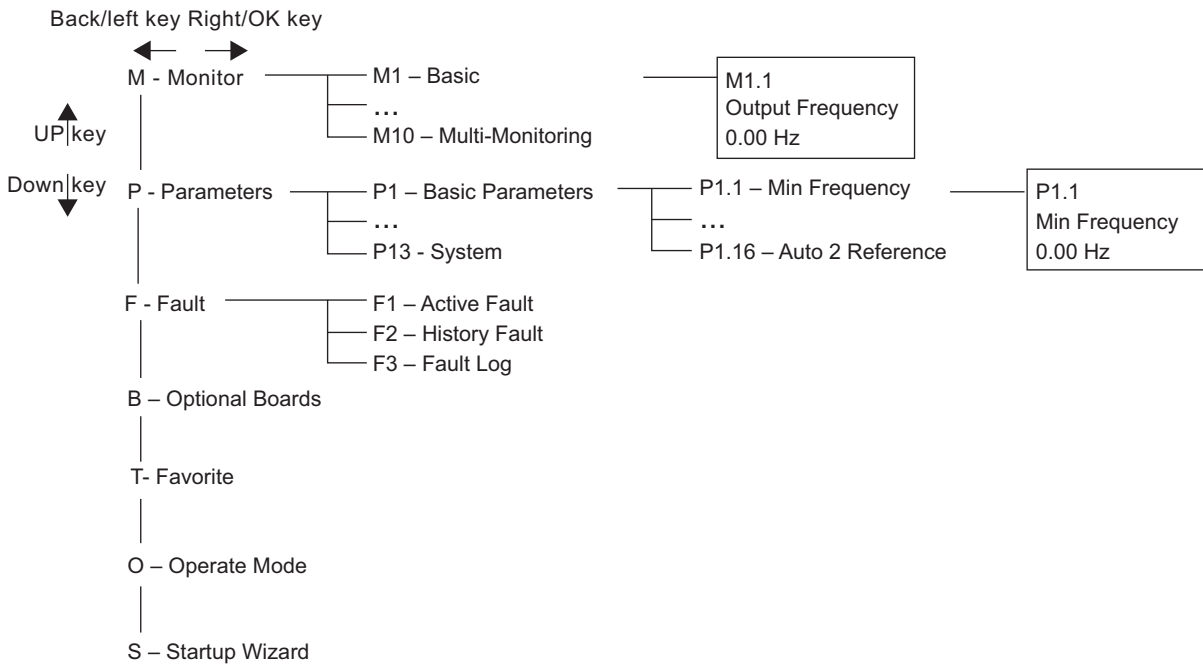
Back/left key Right/OK key

UP key

Down key

M - Monitor

M1 – Basic

…

M10 – Multi-Monitoring

M1.1
Output Frequency
0.00 Hz

P - Parameters

P1 – Basic Parameters

…

P13 - System

P1.1 – Min Frequency

…

P1.16 – Auto 2 Reference

P1.1
Min Frequency
0.00 Hz

F - Fault

F1 – Active Fault

F2 – History Fault

F3 – Fault Log

B – Optional Boards

T- Favorite

O – Operate Mode

S – Startup Wizard